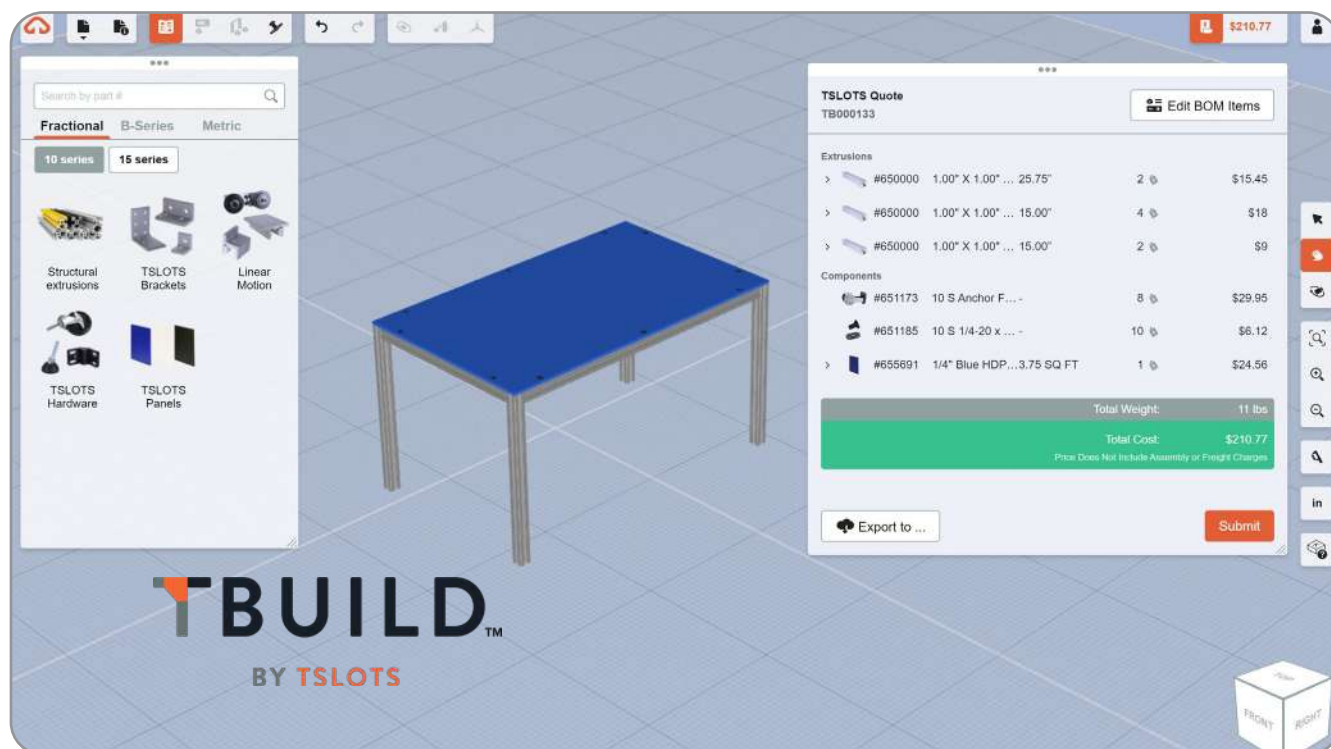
$210.77

Search by part #

Fractional B-Series Metric

10 series 15 series

Structural extrusions

TSLOTS Brackets

Linear Motion

TSLOTS Hardware

TSLOTS Panels

TSLOTS Quote
TB000133

Edit BOM Items

Extrusions

| | | | |
|---|---|---|---|
| > #650000 | 1.00" X 1.00" … 25.75" | 2 | $15.45 |
| > #650000 | 1.00" X 1.00" … 15.00" | 4 | $18 |
| > #650000 | 1.00" X 1.00" … 15.00" | 2 | $9 |

Components

| | | | |
|---|---|---|---|
| #651173 | 10 S Anchor F… - | 8 | $29.95 |
| #651185 | 10 S 1/4-20 x … - | 10 | $6.12 |
| > #655691 | 1/4" Blue HDP…3.75 SQ FT | 1 | $24.56 |

Total Weight: 11 lbs

Total Cost: $210.77

Price Does Not Include Assembly or Freight Charges

Export to …

Submit

in

TBUILD™

BY TSLOTS

TOP FRONT RIGHT